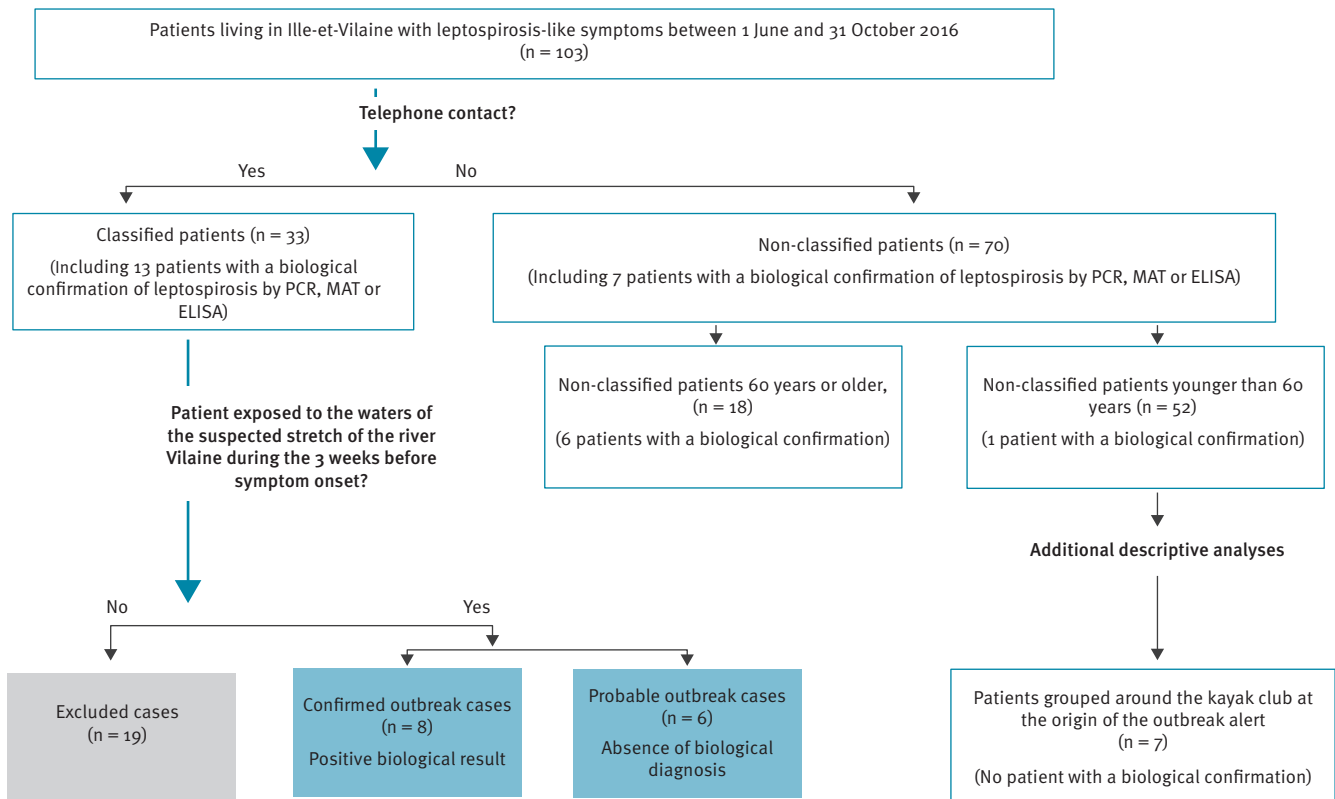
Patients living in Ille-et-Vilaine with leptospirosis-like symptoms between 1 June and 31 October 2016
(n = 103)

Telephone contact?

Yes

No

Classified patients (n = 33)
(Including 13 patients with a biological confirmation of leptospirosis by PCR, MAT or ELISA)

Non-classified patients (n = 70)
(Including 7 patients with a biological confirmation of leptospirosis by PCR, MAT or ELISA)

Non-classified patients 60 years or older, (n = 18)
(6 patients with a biological confirmation)

Non-classified patients younger than 60 years (n = 52)
(1 patient with a biological confirmation)

Patient exposed to the waters of the suspected stretch of the river Vilaine during the 3 weeks before symptom onset?

Additional descriptive analyses

No

Yes

Excluded cases
(n = 19)

Confirmed outbreak cases
(n = 8)
Positive biological result

Probable outbreak cases
(n = 6)
Absence of biological diagnosis

Patients grouped around the kayak club at the origin of the outbreak alert
(n = 7)
(No patient with a biological confirmation)